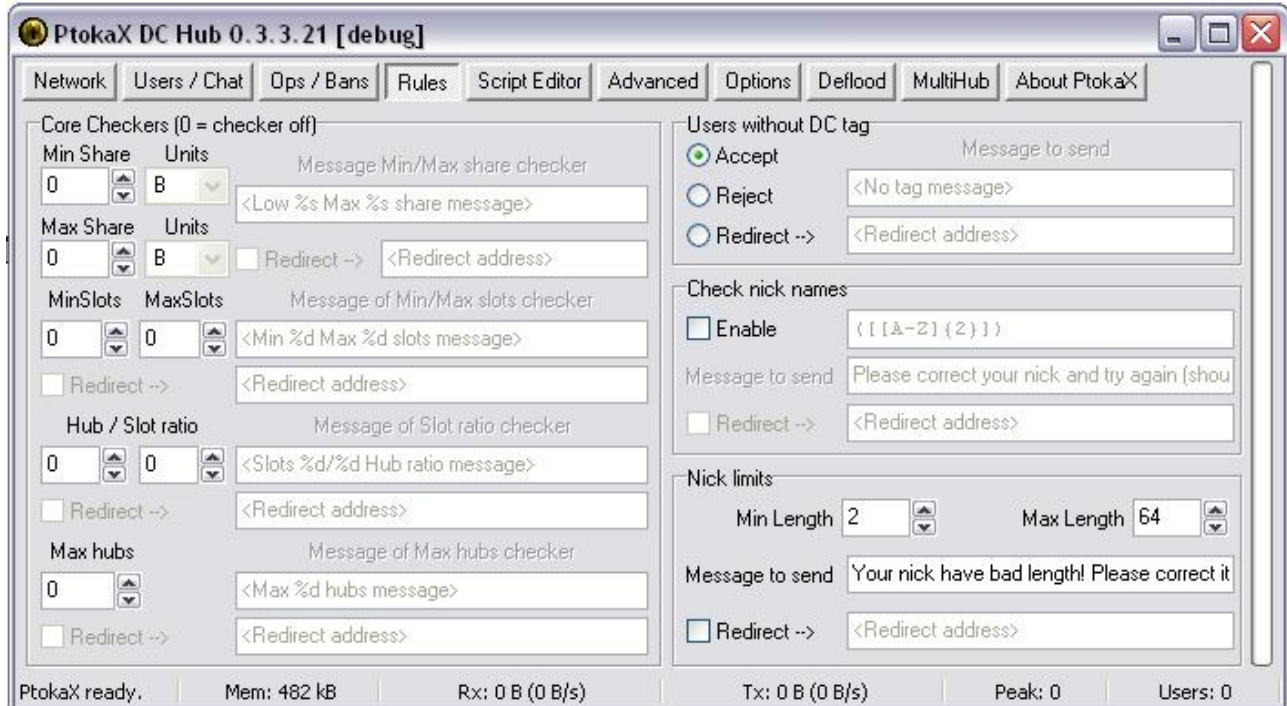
PtokaX DC Hub 0.3.3.21 [debug]

Network | Users / Chat | Ops / Bans | Rules | Script Editor | Advanced | Options | Deflood | MultiHub | About PtokaX

Core Checkers (0 = checker off)

Min Share Units Message Min/Max share checker
0 B <Low %s Max %s share message>
Max Share Units
0 B Redirect --> <Redirect address>

MinSlots MaxSlots Message of Min/Max slots checker
0 0 <Min %d Max %d slots message>
Redirect --> <Redirect address>

Hub / Slot ratio Message of Slot ratio checker
0 0 <Slots %d/%d Hub ratio message>
Redirect --> <Redirect address>

Max hubs Message of Max hubs checker
0 <Max %d hubs message>
Redirect --> <Redirect address>

Users without DC tag
Accept Message to send
Reject <No tag message>
Redirect --> <Redirect address>

Check nick names
Enable ([[A-Z]{2}])
Message to send Please correct your nick and try again (shou
Redirect --> <Redirect address>

Nick limits
Min Length 2 Max Length 64
Message to send Your nick have bad length! Please correct it
Redirect --> <Redirect address>

PtokaX ready. Mem: 482 kB Rx: 0 B (0 B/s) Tx: 0 B (0 B/s) Peak: 0 Users: 0